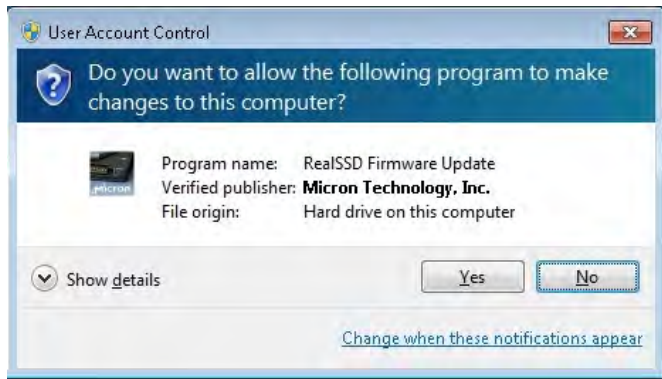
User Account Control

Do you want to allow the following program to make changes to this computer?

Micron

Program name: RealSSD Firmware Update
Verified publisher: Micron Technology, Inc.
File origin: Hard drive on this computer

Show details

Yes

No

Change when these notifications appear